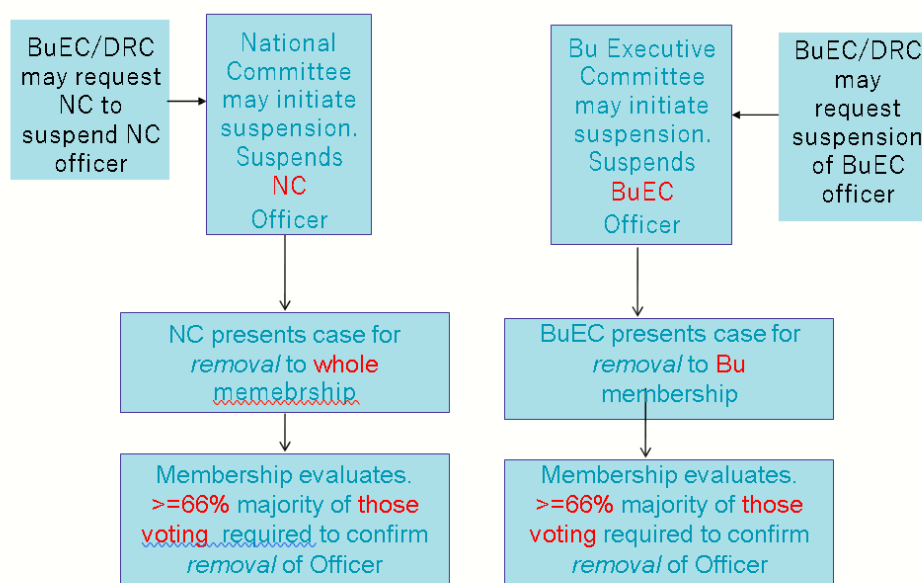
BuEC/DRC may request NC to suspend NC officer

National Committee may initiate suspension. Suspends NC Officer

NC presents case for *removal* to whole memebrship

Membership evaluates. >=66% majority of those voting required to confirm *removal* of Officer

Bu Executive Committee may initiate suspension. Suspends BuEC Officer

BuEC/DRC may request suspension of BuEC officer

BuEC presents case for *removal* to Bu membership

Membership evaluates. >=66% majority of those voting required to confirm *removal* of Officer